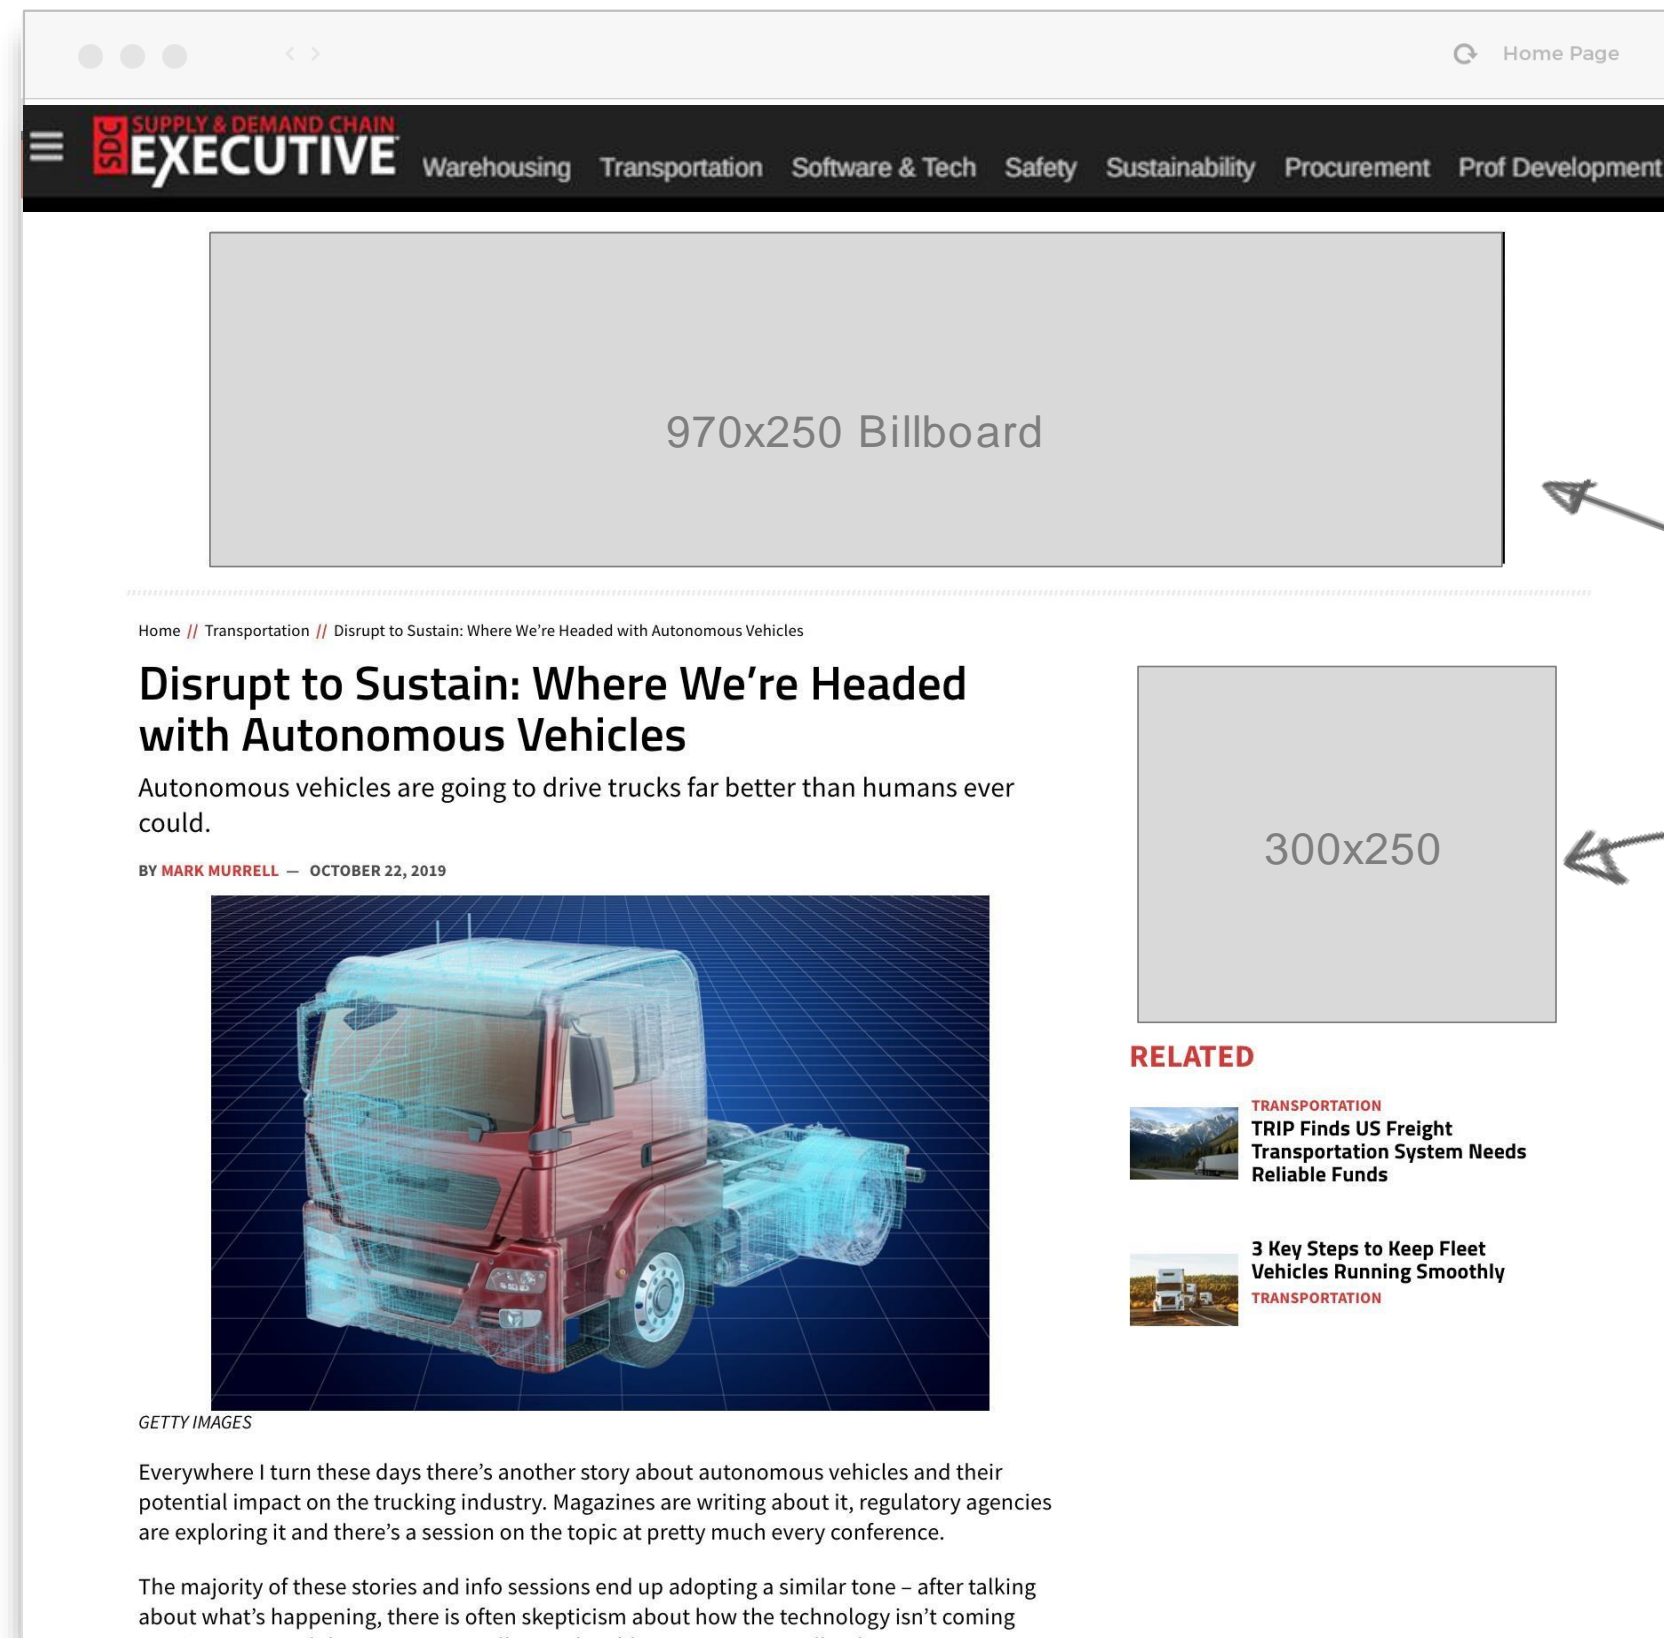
Home Page

SDC SUPPLY & DEMAND CHAIN EXECUTIVE

Warehousing Transportation Software & Tech Safety Sustainability Procurement Prof Development

970x250 Billboard

Home // Transportation // Disrupt to Sustain: Where We're Headed with Autonomous Vehicles

Disrupt to Sustain: Where We're Headed with Autonomous Vehicles

Autonomous vehicles are going to drive trucks far better than humans ever could.

BY MARK MURRELL — OCTOBER 22, 2019

GETTY IMAGES

Everywhere I turn these days there's another story about autonomous vehicles and their potential impact on the trucking industry. Magazines are writing about it, regulatory agencies are exploring it and there's a session on the topic at pretty much every conference.

The majority of these stories and info sessions end up adopting a similar tone – after talking about what's happening, there is often skepticism about how the technology isn't coming

300x250

RELATED

TRANSPORTATION
TRIP Finds US Freight Transportation System Needs Reliable Funds

3 Key Steps to Keep Fleet Vehicles Running Smoothly
TRANSPORTATION